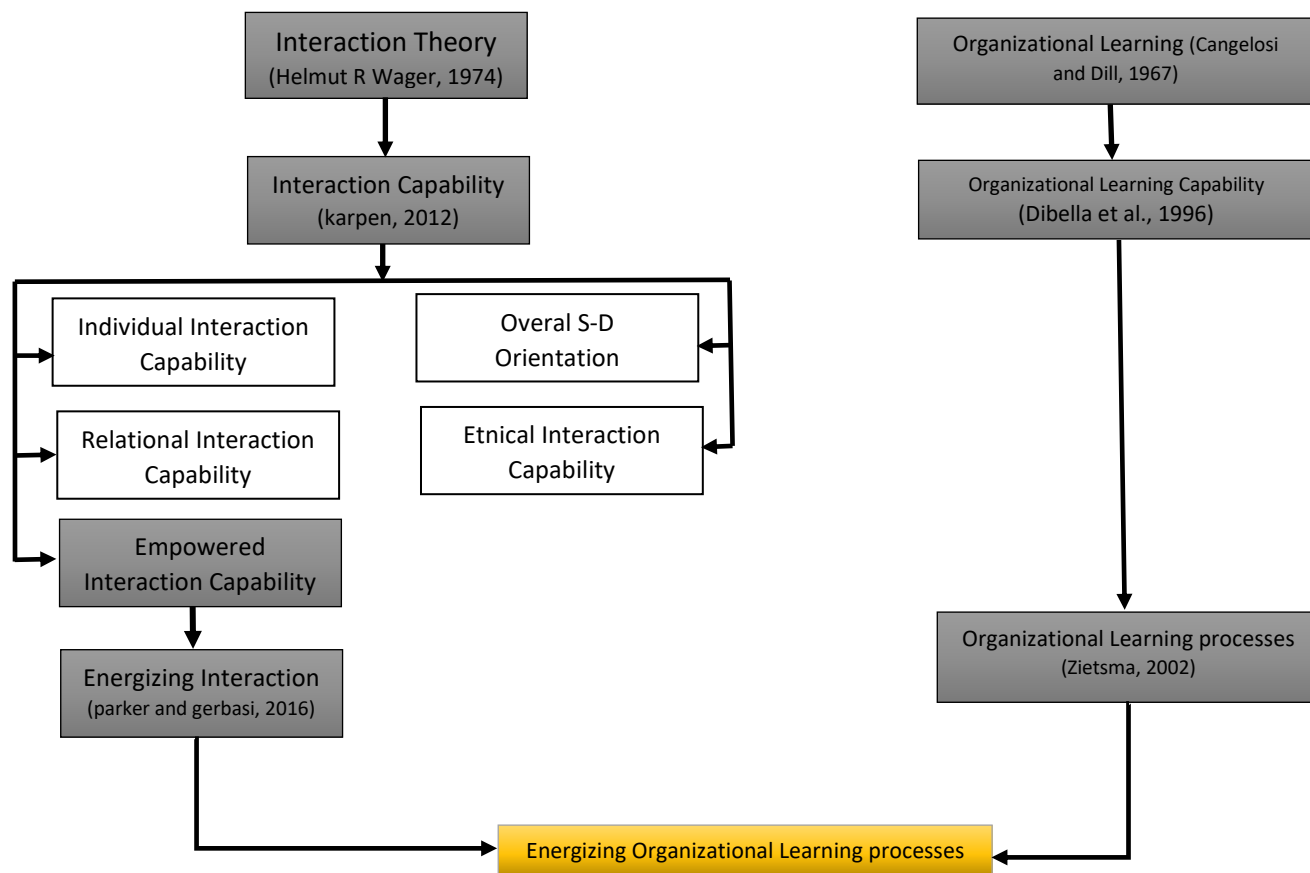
Interaction Theory
(Helmut R Wager, 1974)

Interaction Capability
(karpen, 2012)

Individual Interaction Capability

Relational Interaction Capability

Empowered Interaction Capability

Overal S-D Orientation

Etnical Interaction Capability

Energizing Interaction
(parker and gerbasi, 2016)

Organizational Learning (Cangelosi and Dill, 1967)

Organizational Learning Capability
(Dibella et al., 1996)

Organizational Learning processes
(Zietsma, 2002)

Energizing Organizational Learning processes